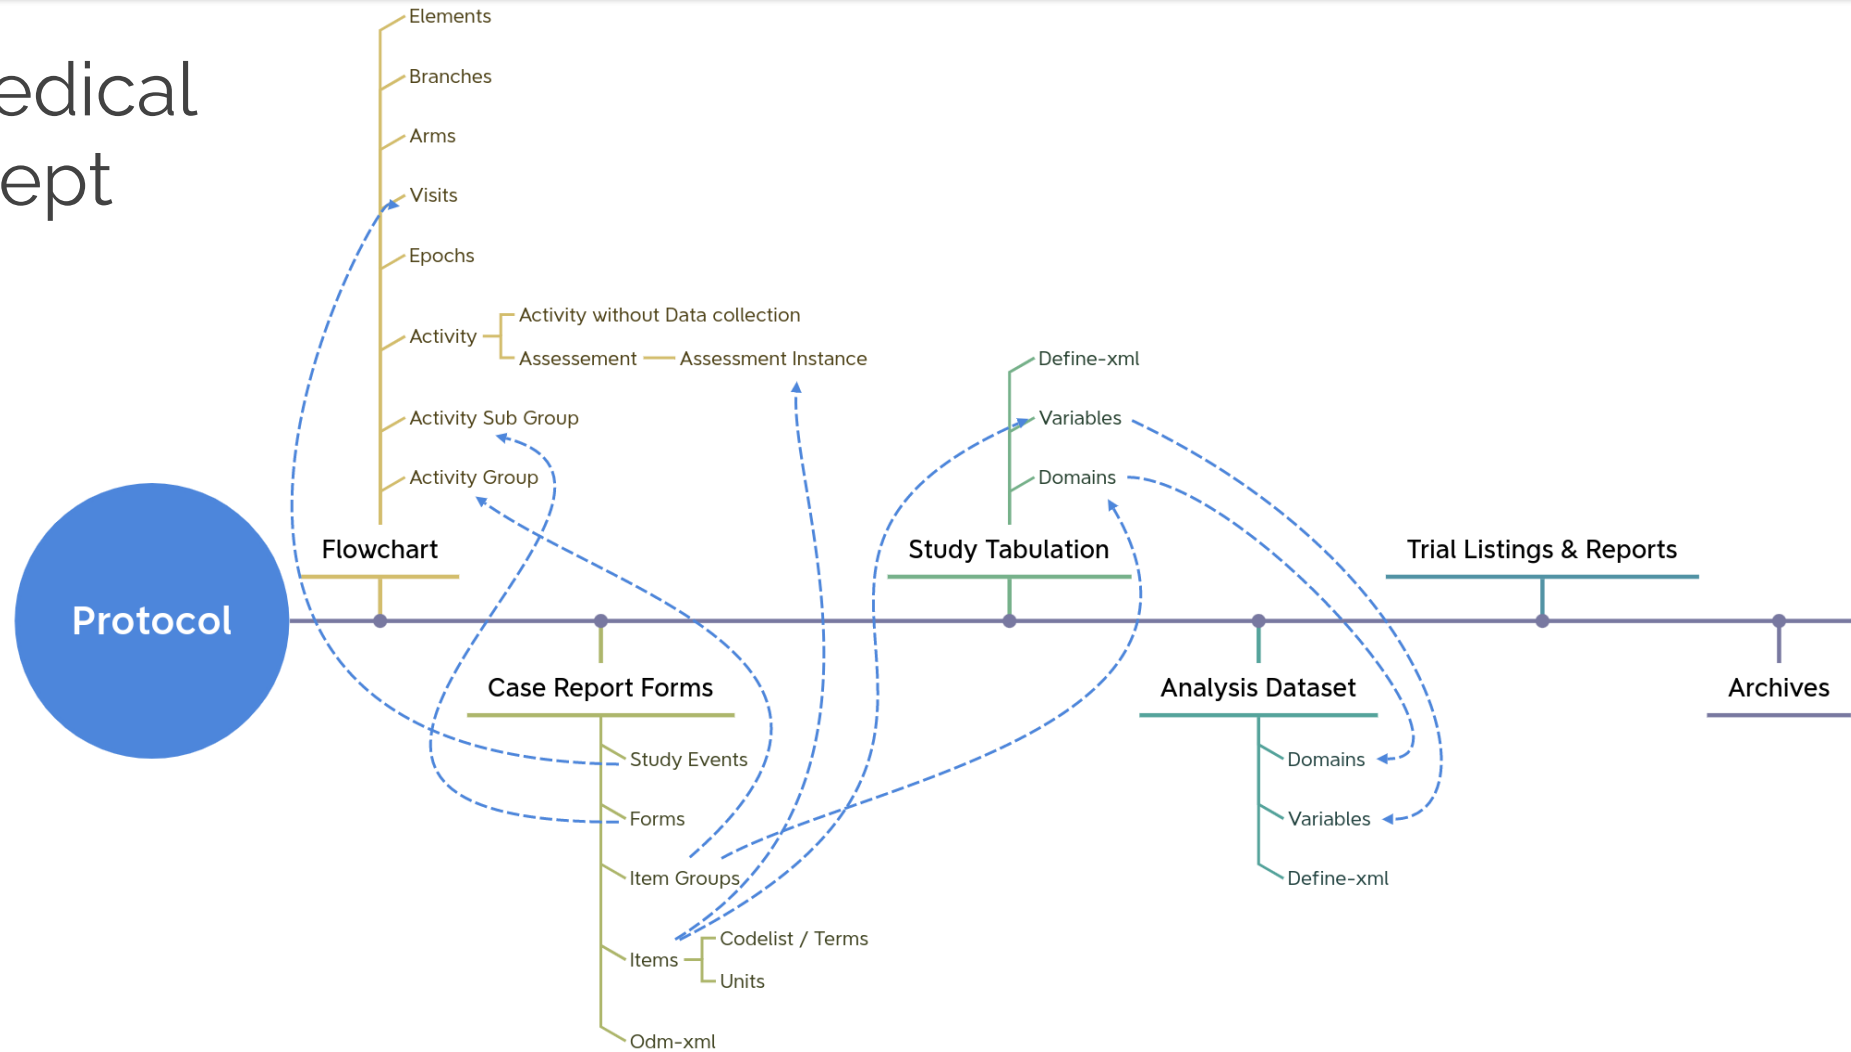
edical
ept

Elements
Branches
Arms
Visits
Epochs
Activity
Activity without Data collection
Assessement
Assessment Instance
Activity Sub Group
Activity Group
Flowchart

Define-xml
Variables
Domains
Study Tabulation

Trial Listings & Reports

Protocol

Case Report Forms
Study Events
Forms
Item Groups
Items
Codelist / Terms
Units
Odm-xml

Analysis Dataset
Domains
Variables
Define-xml

Archives